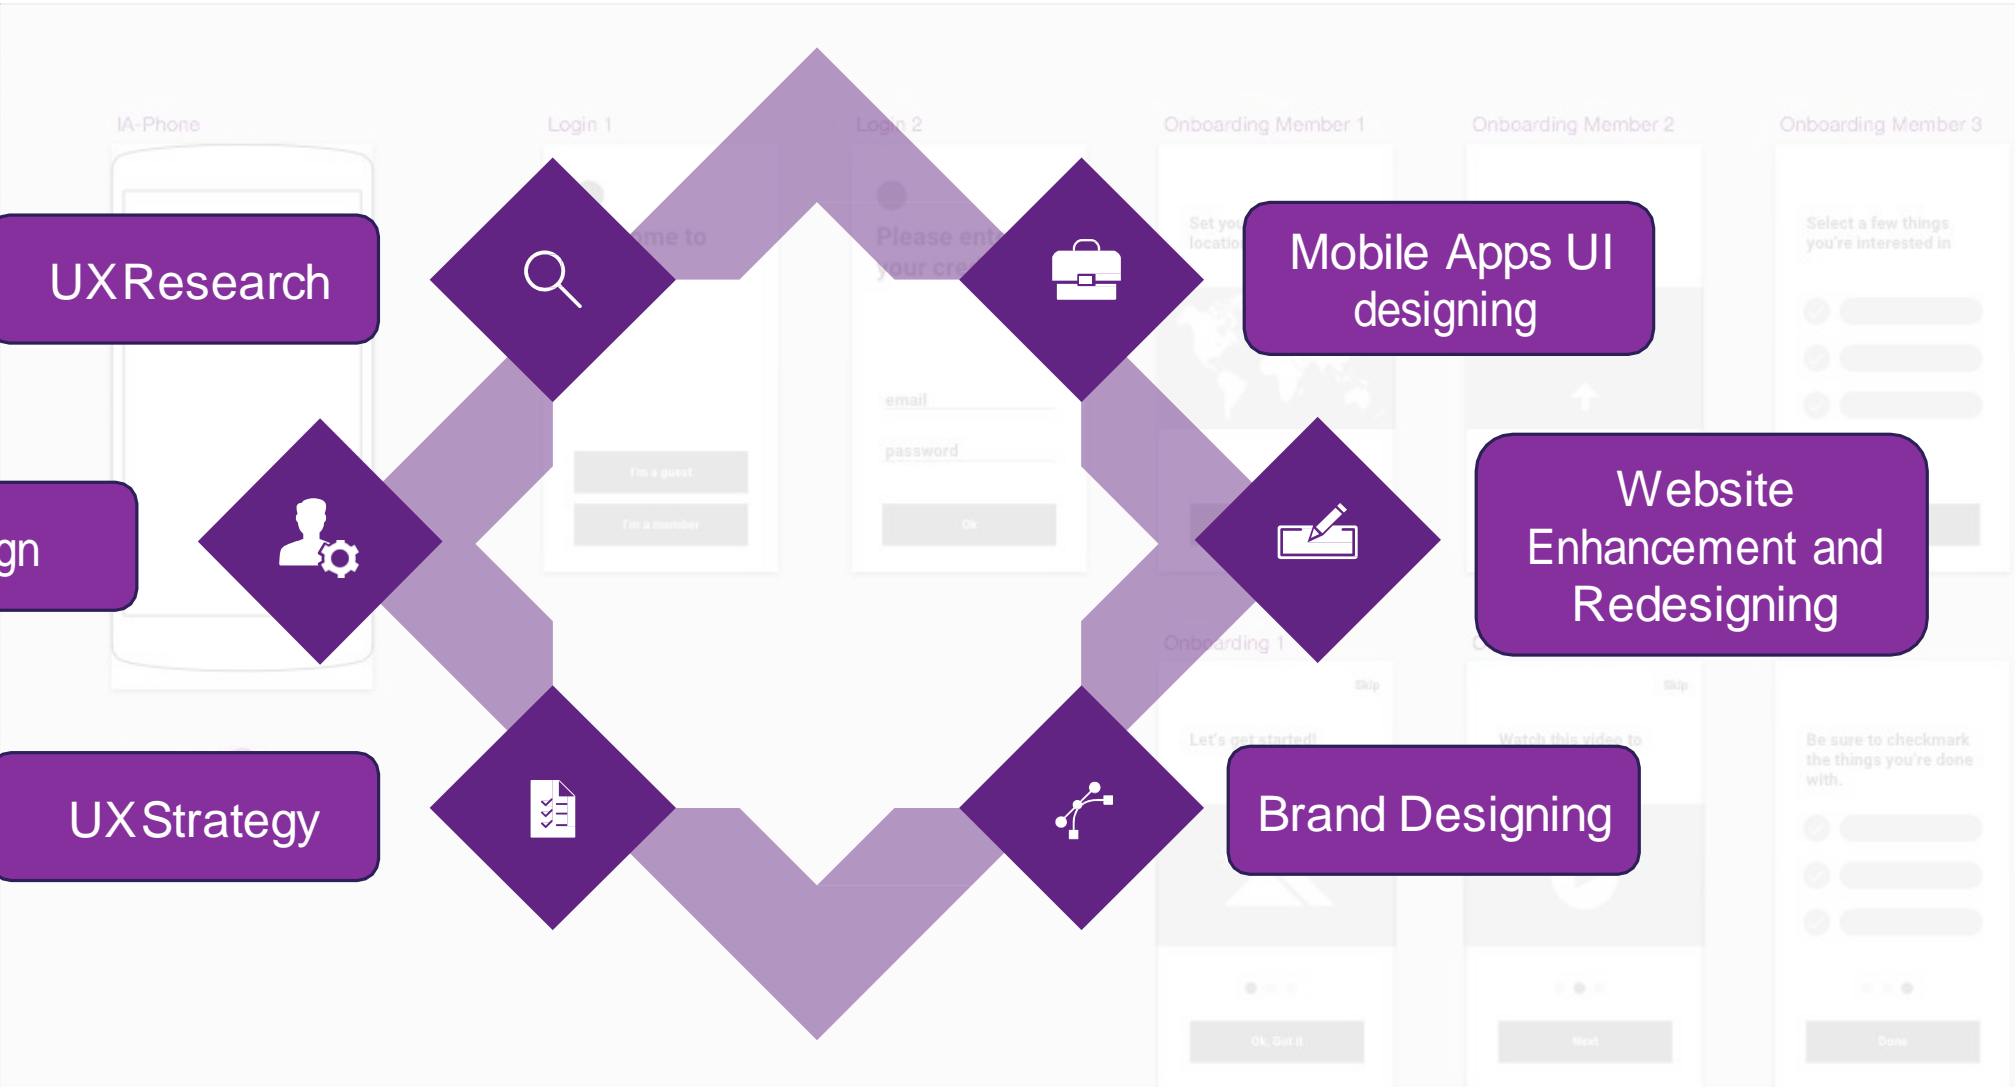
IA-Phone

Login 1

Login 2

Onboarding Member 1

Onboarding Member 2

Onboarding Member 3

UX Research

Mobile Apps UI designing

gn

Website Enhancement and Redesigning

UX Strategy

Brand Designing

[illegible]me to

Please ent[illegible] your cre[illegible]

email

password

I'm a guest

I'm a member

Ok

Set you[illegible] locatio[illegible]

Select a few things you're interested in

Onbo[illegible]rding 1

Skip

Let's get started!

Skip

Watch this video to

Be sure to checkmark the things you're done with.

Ok, Got it

Next

Done